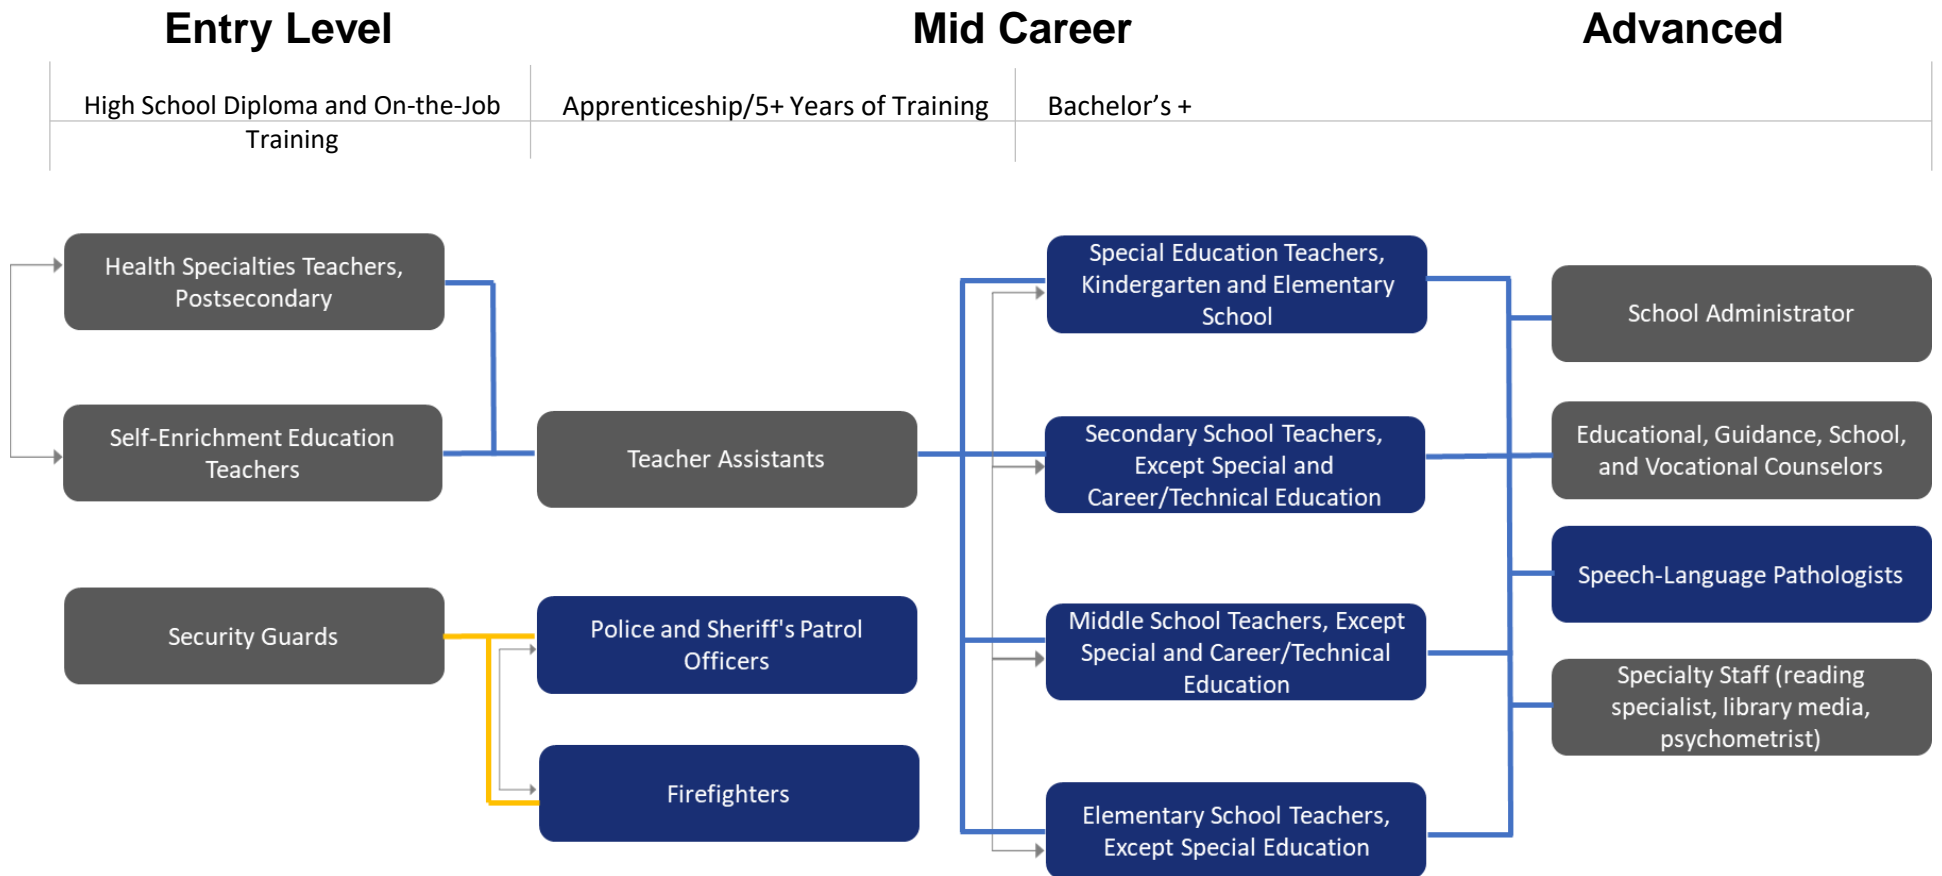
Entry Level

Mid Career

Advanced

High School Diploma and On-the-Job Training

Apprenticeship/5+ Years of Training

Bachelor’s +

Health Specialties Teachers, Postsecondary

Self-Enrichment Education Teachers

Teacher Assistants

Special Education Teachers, Kindergarten and Elementary School

Secondary School Teachers, Except Special and Career/Technical Education

Middle School Teachers, Except Special and Career/Technical Education

Elementary School Teachers, Except Special Education

School Administrator

Educational, Guidance, School, and Vocational Counselors

Speech-Language Pathologists

Specialty Staff (reading specialist, library media, psychometrist)

Security Guards

Police and Sheriff's Patrol Officers

Firefighters